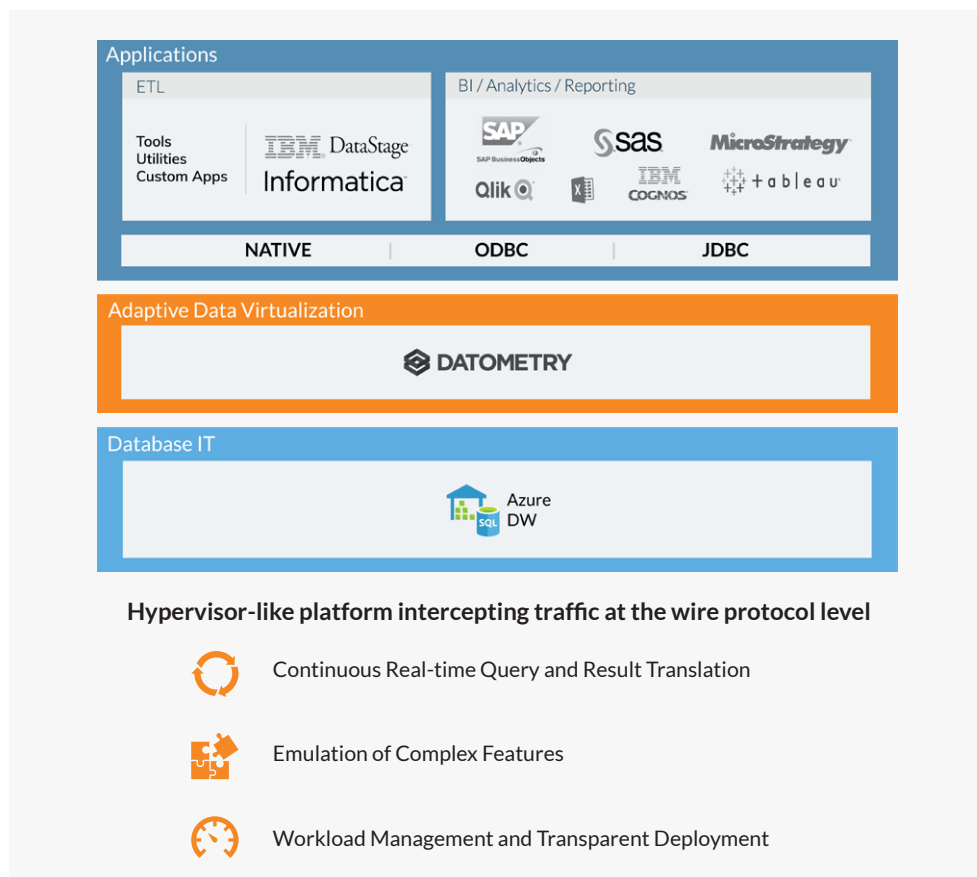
Applications

ETL

Tools
Utilities
Custom Apps

IBM DataStage
Informatica

BI / Analytics / Reporting

SAP
SAP BusinessObjects

sas

MicroStrategy

Qlik

IBM
COGNOS

tableau

NATIVE | ODBC | JDBC

Adaptive Data Virtualization

DATOMETRY

Database IT

SQL
Azure
DW

Hypervisor-like platform intercepting traffic at the wire protocol level

Continuous Real-time Query and Result Translation

Emulation of Complex Features

Workload Management and Transparent Deployment